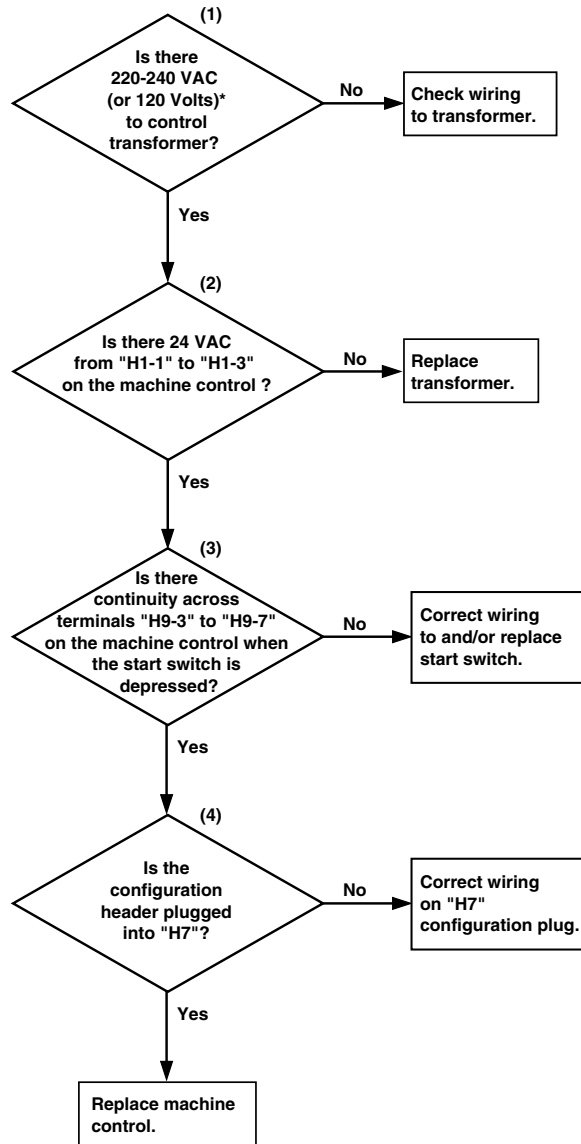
(1)

Is there 220-240 VAC (or 120 Volts)* to control transformer?

No

Check wiring to transformer.

Yes

(2)

Is there 24 VAC from "H1-1" to "H1-3" on the machine control ?

No

Replace transformer.

Yes

(3)

Is there continuity across terminals "H9-3" to "H9-7" on the machine control when the start switch is depressed?

No

Correct wiring to and/or replace start switch.

Yes

(4)

Is the configuration header plugged into "H7"?

No

Correct wiring on "H7" configuration plug.

Yes

Replace machine control.